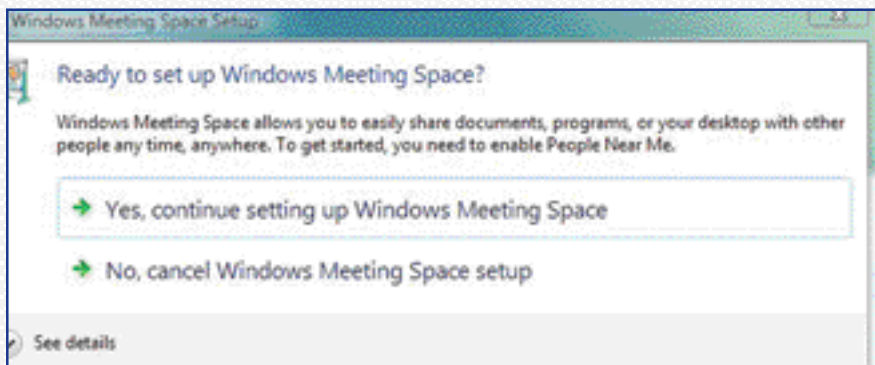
Windows Meeting Space Setup

Ready to set up Windows Meeting Space?

Windows Meeting Space allows you to easily share documents, programs, or your desktop with other people any time, anywhere. To get started, you need to enable People Near Me.

Yes, continue setting up Windows Meeting Space

No, cancel Windows Meeting Space setup

See details